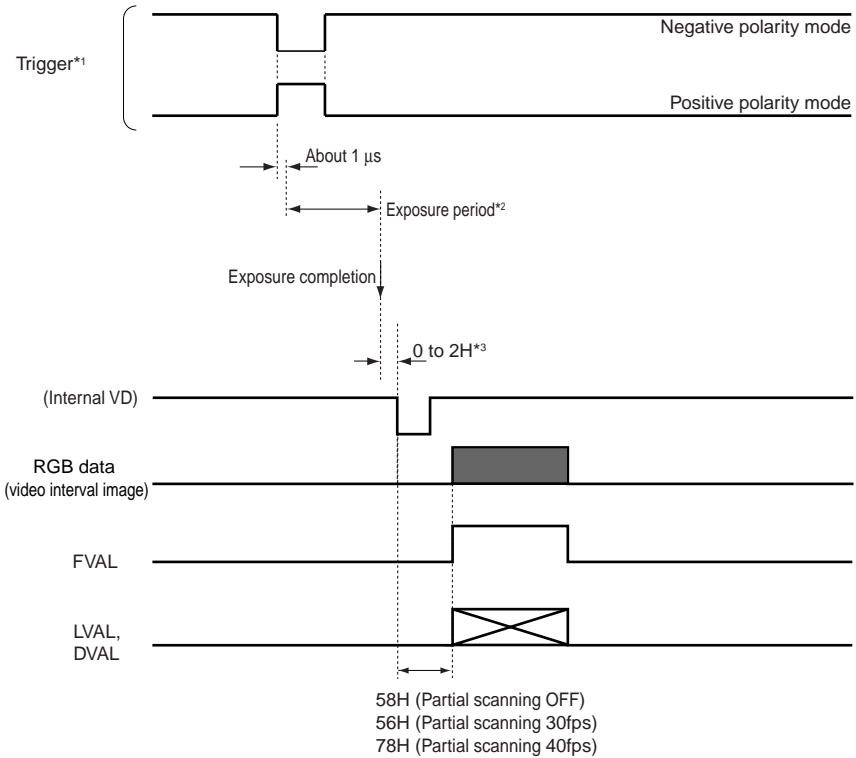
Negative polarity mode

Trigger*1

Positive polarity mode

About 1 µs

Exposure period*2

Exposure completion

0 to 2H*3

(Internal VD)

RGB data
(video interval image)

FVAL

LVAL,
DVAL

58H (Partial scanning OFF)
56H (Partial scanning 30fps)
78H (Partial scanning 40fps)